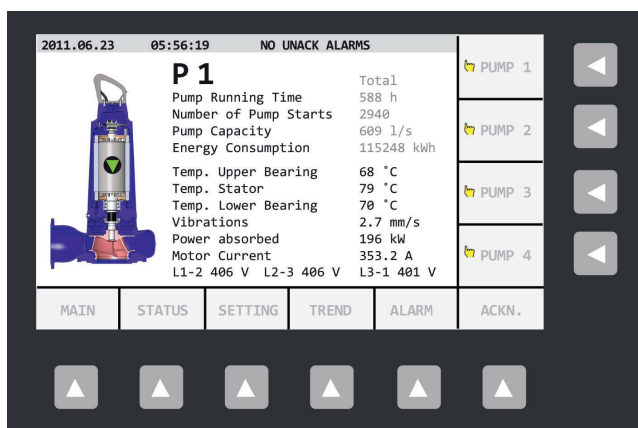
2011.06.23 05:56:19 NO UNACK ALARMS

P 1

Total

| | |
|---|---|
| Pump Running Time | 588 h |
| Number of Pump Starts | 2940 |
| Pump Capacity | 609 l/s |
| Energy Consumption | 115248 kWh |
| Temp. Upper Bearing | 68 °C |
| Temp. Stator | 79 °C |
| Temp. Lower Bearing | 70 °C |
| Vibrations | 2.7 mm/s |
| Power absorbed | 196 kW |
| Motor Current | 353.2 A |

L1-2 406 V L2-3 406 V L3-1 401 V

PUMP 1
PUMP 2
PUMP 3
PUMP 4

MAIN STATUS SETTING TREND ALARM ACKN.